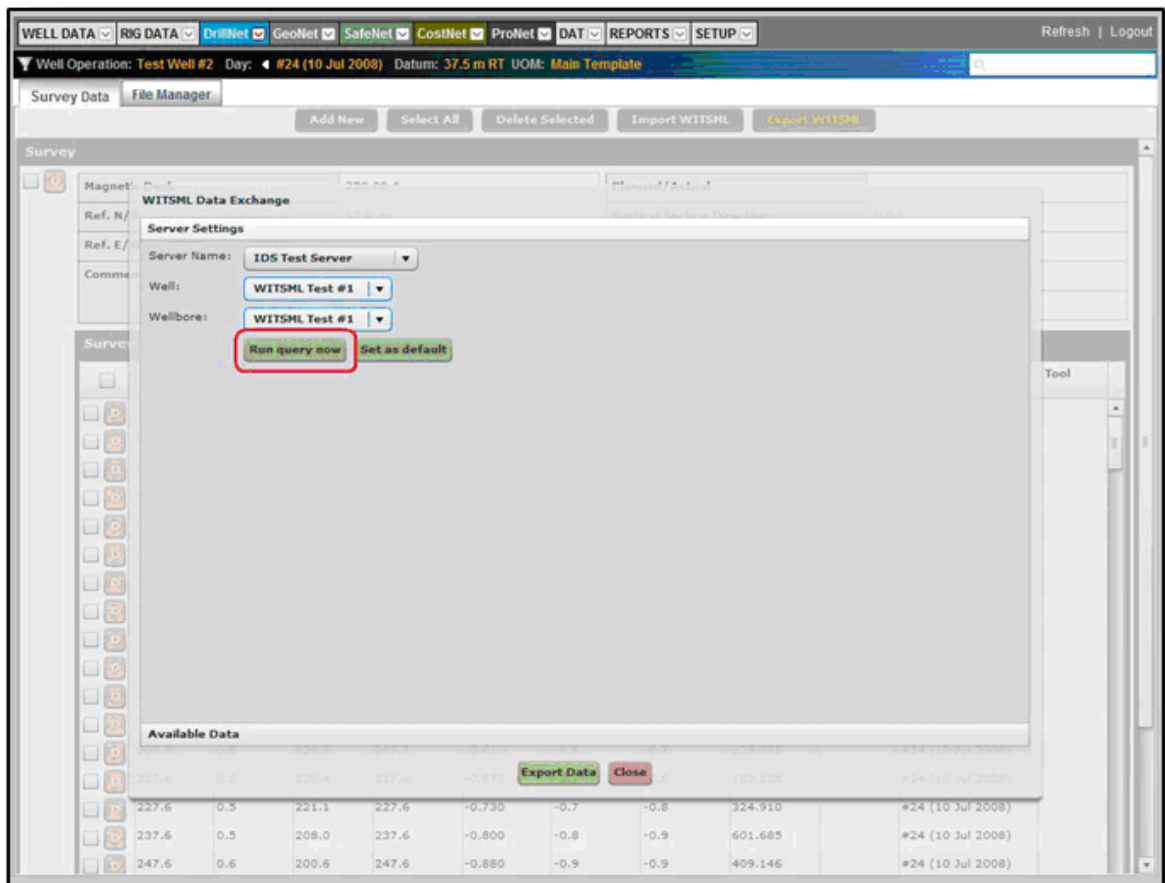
WELL DATA RIG DATA DrillNet GeoNet SafeNet CostNet ProNet DAT REPORTS SETUP Refresh | Logout

Well Operation: Test Well #2 Day: #24 (10 Jul 2008) Datum: 37.5 m RT UOM: Main Template

Survey Data File Manager

Add New Select All Delete Selected Import WITSML Export WITSML

Survey

Magnet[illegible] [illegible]
Ref. N/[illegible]
Ref. E/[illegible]
Comme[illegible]

Survey

Tool

WITSML Data Exchange

Server Settings

Server Name: IDS Test Server

Well: WITSML Test #1

Wellbore: WITSML Test #1

Run query now Set as default

Available Data

Export Data Close

| 217.6 | 0.5 | 220.4 | 217.6 | -0.670 | | | 192.325 | #24 (10 Jul 2008) |
|---|---|---|---|---|---|---|---|---|
| 227.6 | 0.5 | 221.1 | 227.6 | -0.730 | -0.7 | -0.8 | 324.910 | #24 (10 Jul 2008) |
| 237.6 | 0.5 | 208.0 | 237.6 | -0.800 | -0.8 | -0.9 | 601.685 | #24 (10 Jul 2008) |
| 247.6 | 0.6 | 200.6 | 247.6 | -0.880 | -0.9 | -0.9 | 409.146 | #24 (10 Jul 2008) |